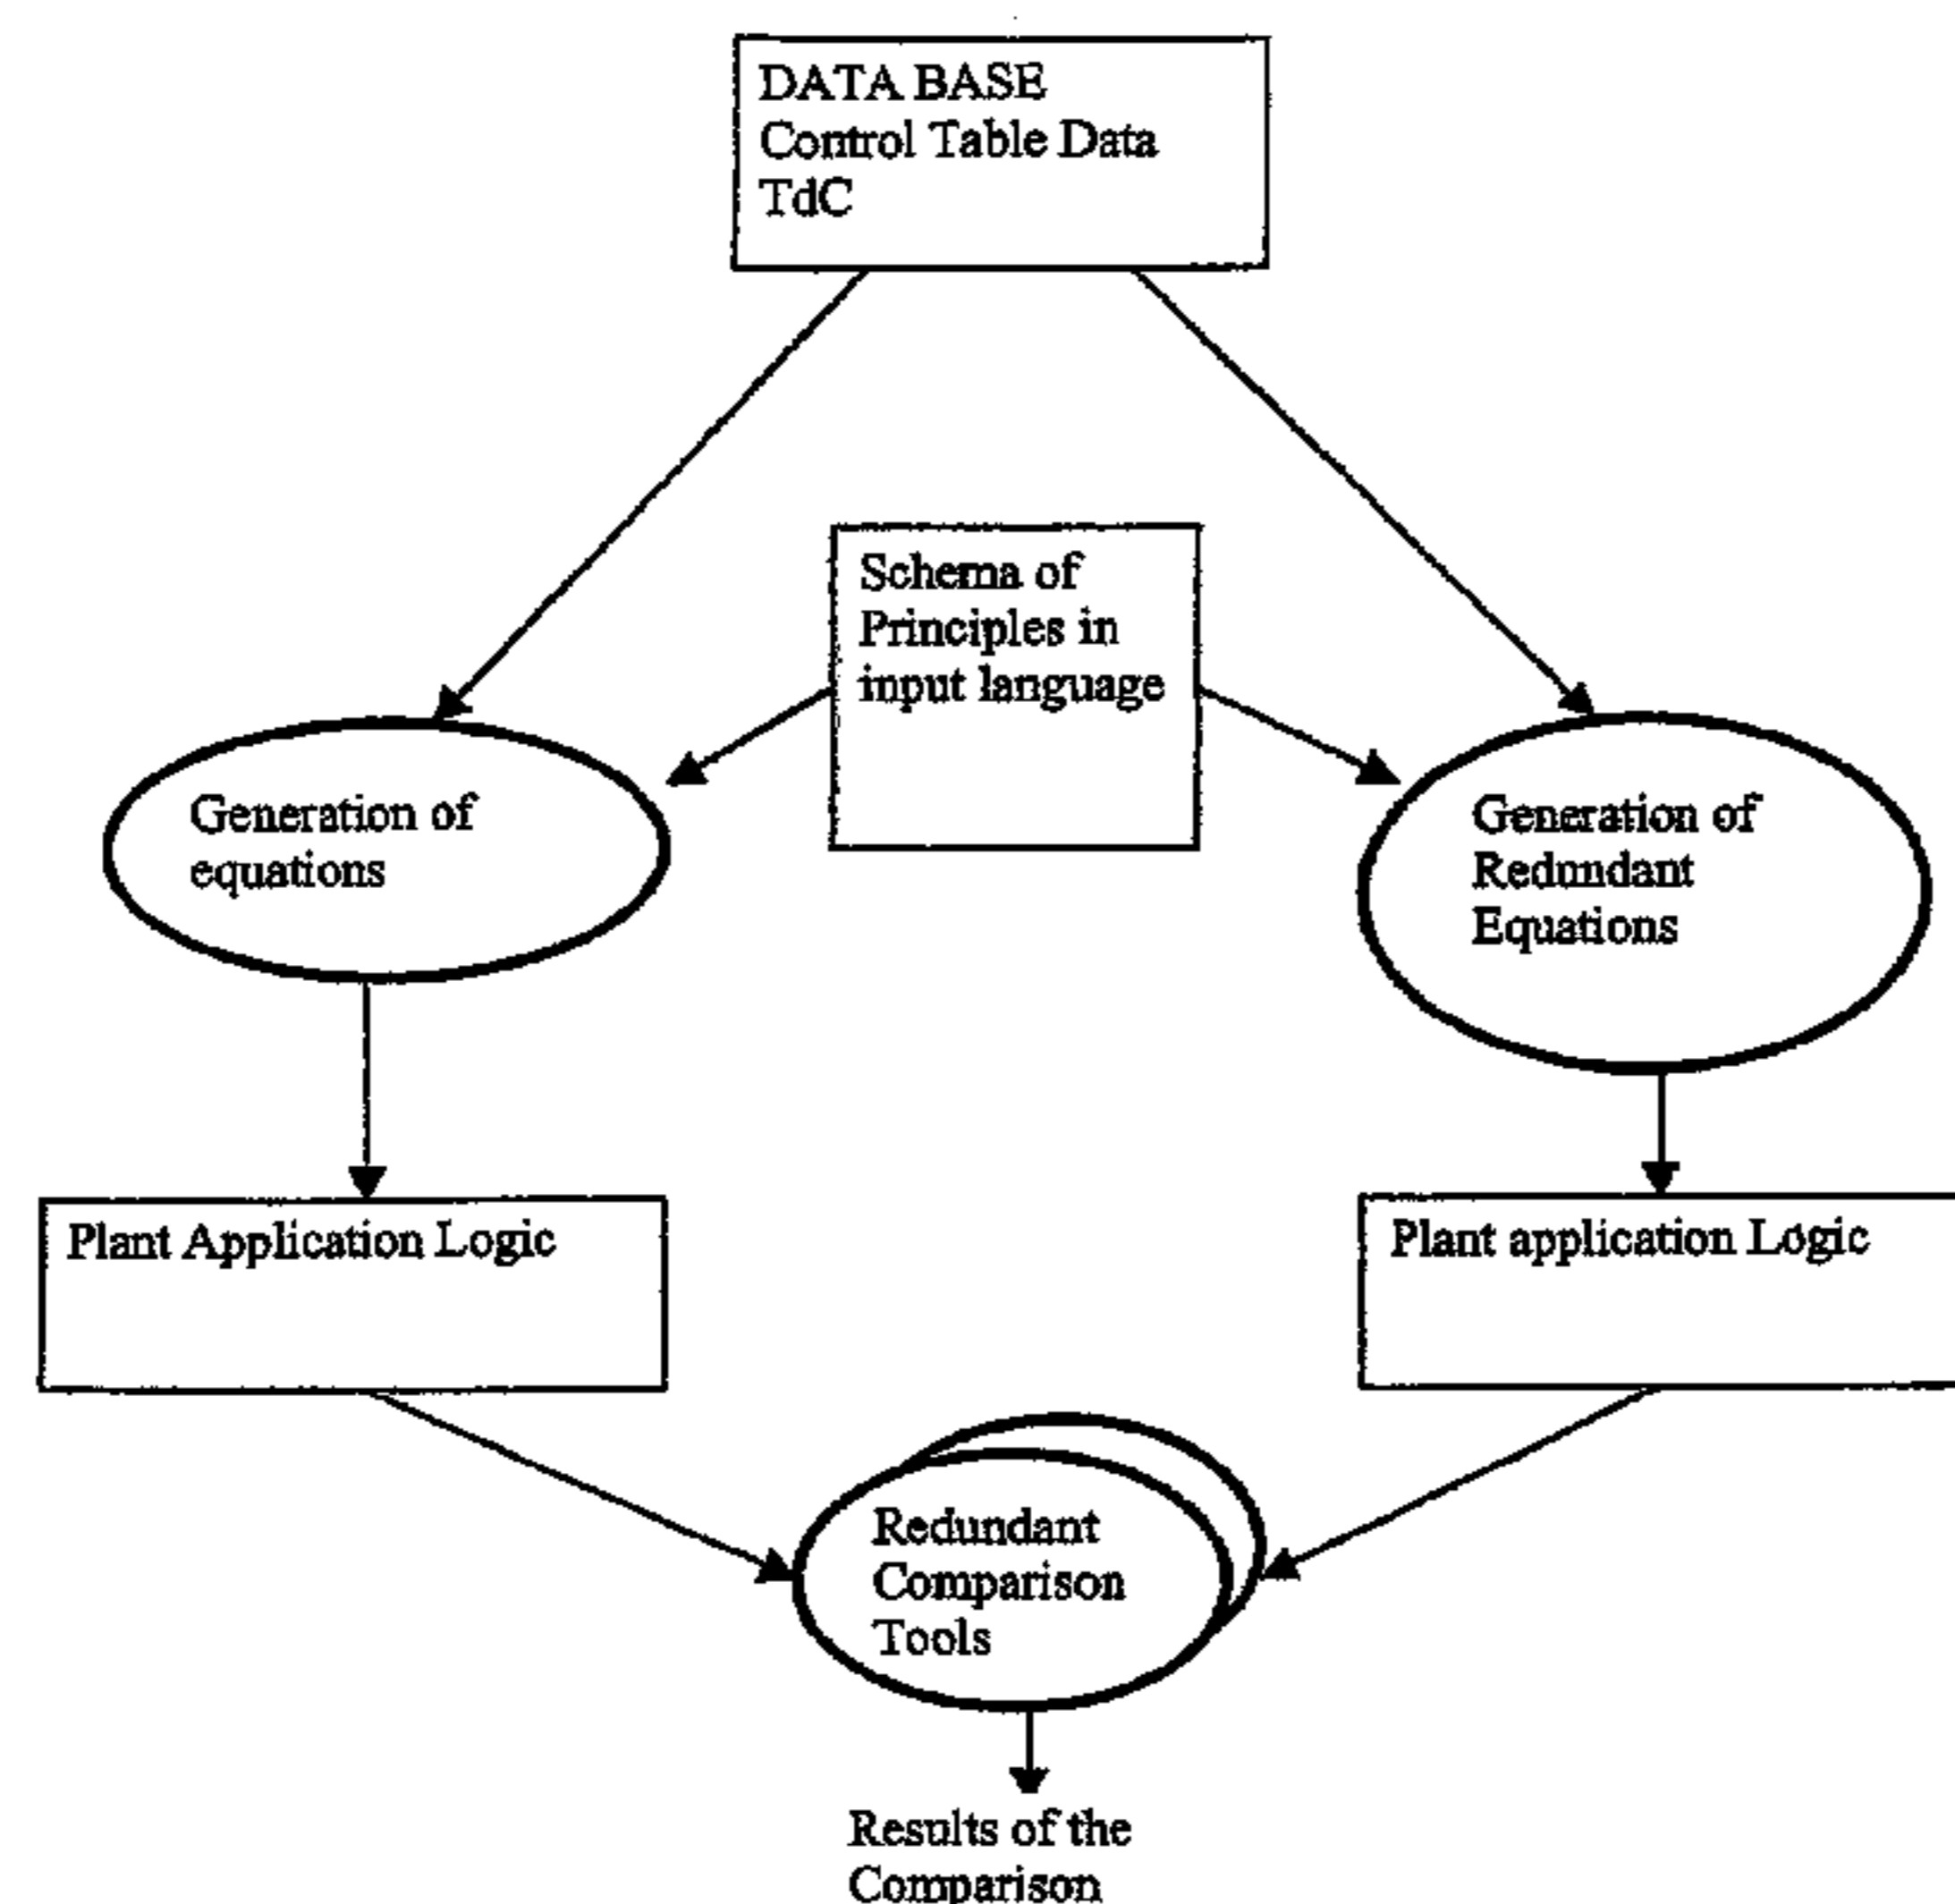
DATA BASE
Control Table Data
TdC

Schema of Principles in input language

Generation of equations

Generation of Redundant Equations

Plant Application Logic

Plant application Logic

Redundant Comparison Tools

Results of the Comparison